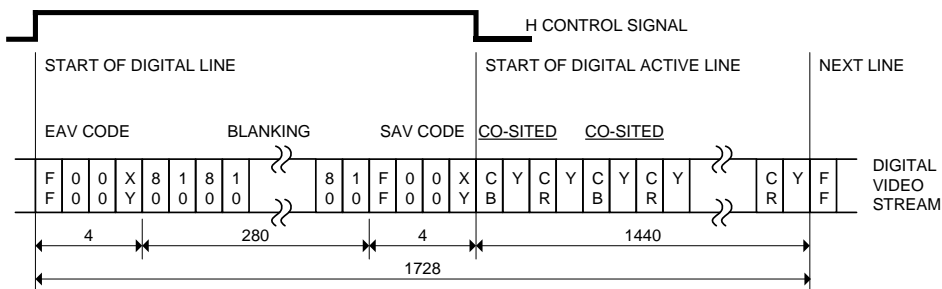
H CONTROL SIGNAL

START OF DIGITAL LINE

START OF DIGITAL ACTIVE LINE

NEXT LINE

EAV CODE

BLANKING

SAV CODE

CO-SITED

CO-SITED

| F F | 0 0 | 0 0 | X Y | 8 0 | 1 0 | 8 0 | 1 0 | | 8 0 | 1 0 | F F | 0 0 | 0 0 | X Y | C B | Y | C R | Y | C B | Y | C R | Y | | C R | Y | F F |
|---|---|---|---|---|---|---|---|---|---|---|---|---|---|---|---|---|---|---|---|---|---|---|---|---|---|---|---|

DIGITAL VIDEO STREAM

4

280

4

1440

1728